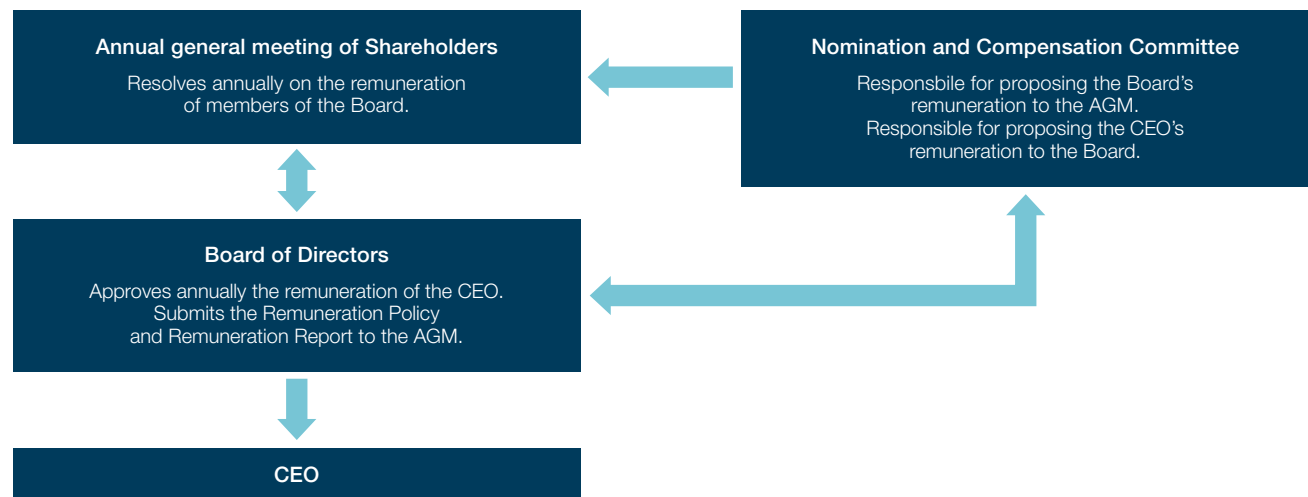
Annual general meeting of Shareholders

Resolves annually on the remuneration of members of the Board.

Nomination and Compensation Committee

Responsbile for proposing the Board's remuneration to the AGM. Responsible for proposing the CEO's remuneration to the Board.

Board of Directors

Approves annually the remuneration of the CEO. Submits the Remuneration Policy and Remuneration Report to the AGM.

CEO